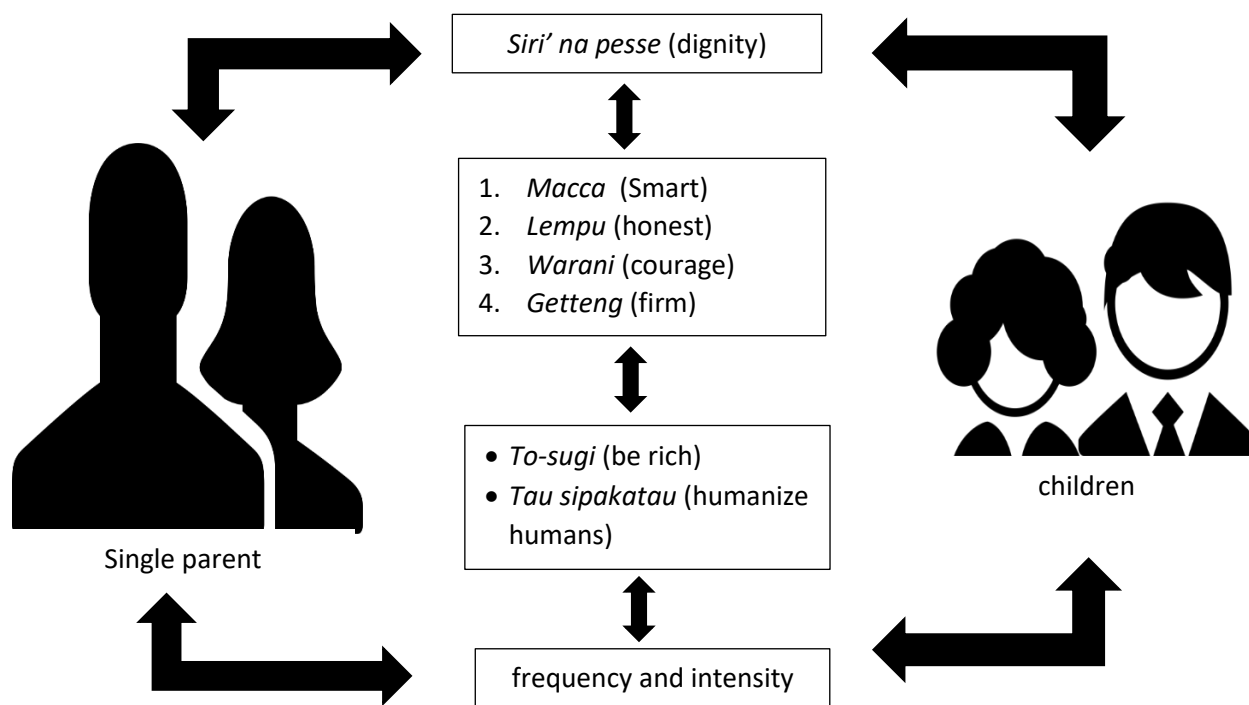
*Siri' na pesse* (dignity)

1. *Macca* (Smart)
2. *Lempu* (honest)
3. *Warani* (courage)
4. *Getteng* (firm)

- *To-sugi* (be rich)
- *Tau sipakatau* (humanize humans)

Single parent

children

frequency and intensity